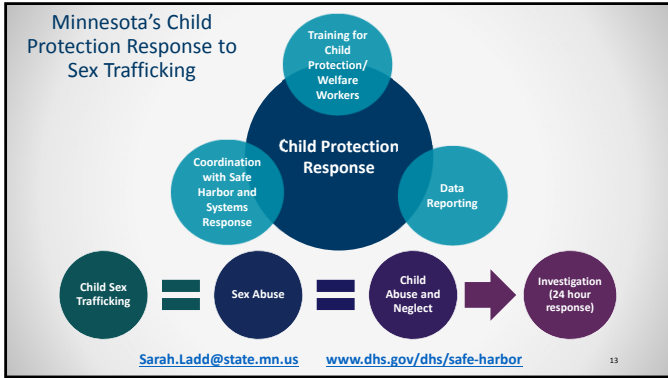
Minnesota's Child Protection Response to Sex Trafficking

Training for Child Protection/ Welfare Workers

Child Protection Response

Coordination with Safe Harbor and Systems Response

Data Reporting

Child Sex Trafficking = Sex Abuse = Child Abuse and Neglect → Investigation (24 hour response)

Sarah.Ladd@state.mn.us www.dhs.gov/dhs/safe-harbor

13